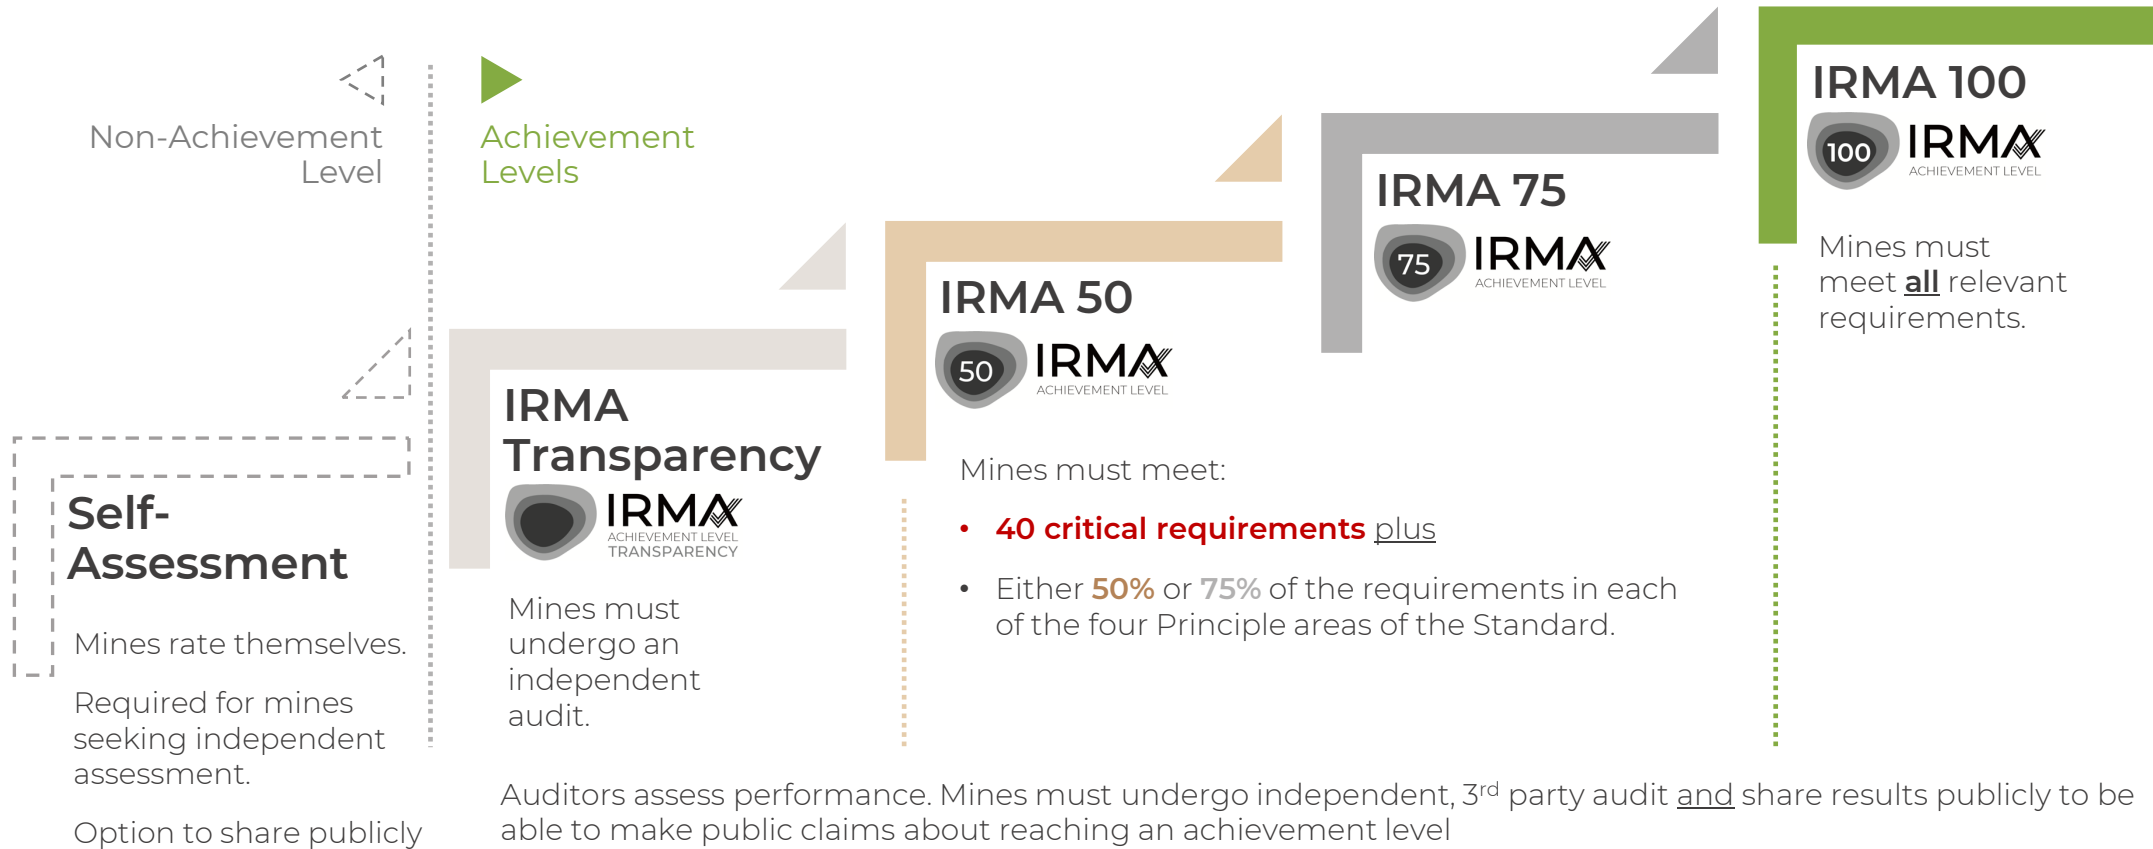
Non-Achievement Level

Achievement Levels

IRMA 100

100 IRMA ACHIEVEMENT LEVEL

Mines must meet all relevant requirements.

IRMA 75

75 IRMA ACHIEVEMENT LEVEL

IRMA 50

50 IRMA ACHIEVEMENT LEVEL

Mines must meet:

• 40 critical requirements plus

• Either 50% or 75% of the requirements in each of the four Principle areas of the Standard.

IRMA Transparency

IRMA ACHIEVEMENT LEVEL TRANSPARENCY

Mines must undergo an independent audit.

Self-Assessment

Mines rate themselves.

Required for mines seeking independent assessment.

Option to share publicly

Auditors assess performance. Mines must undergo independent, 3$^{rd}$ party audit and share results publicly to be able to make public claims about reaching an achievement level